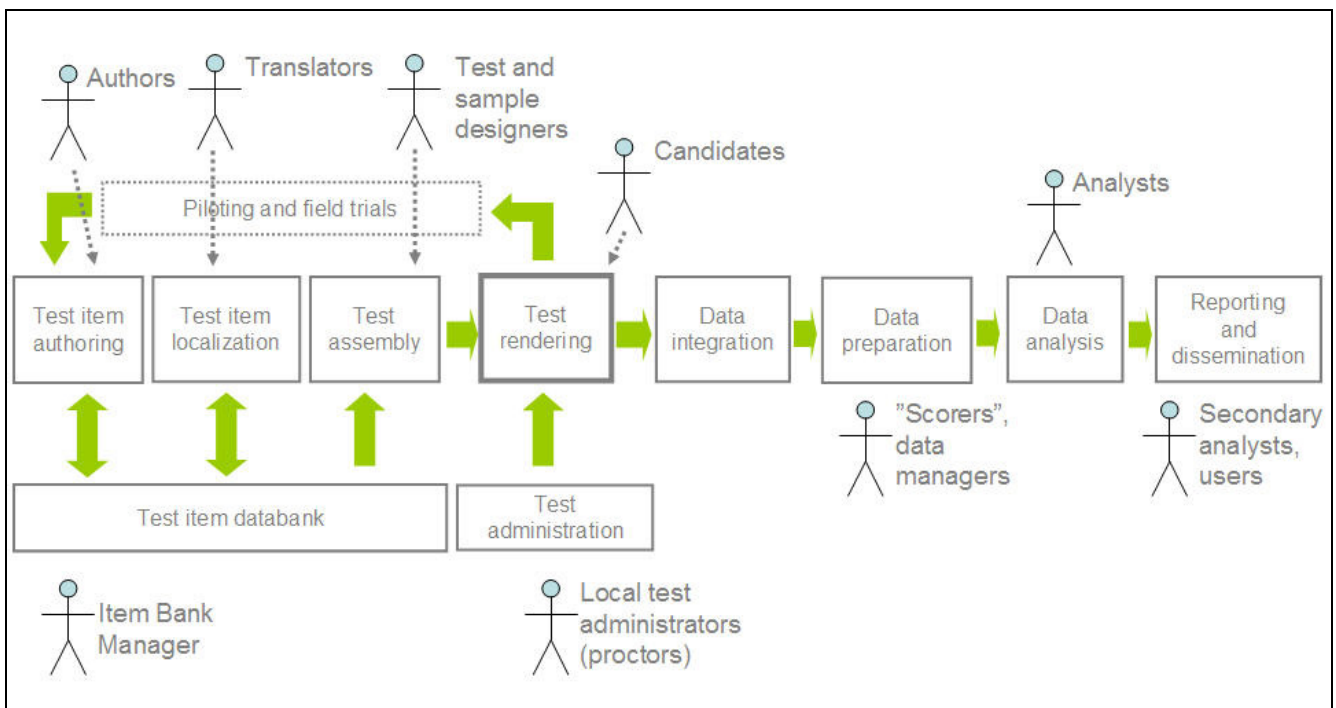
Authors

Translators

Test and sample designers

Candidates

Analysts

Piloting and field trials

Test item authoring

Test item localization

Test assembly

Test rendering

Data integration

Data preparation

Data analysis

Reporting and dissemination

"Scorers", data managers

Secondary analysts, users

Test item databank

Test administration

Item Bank Manager

Local test administrators (proctors)